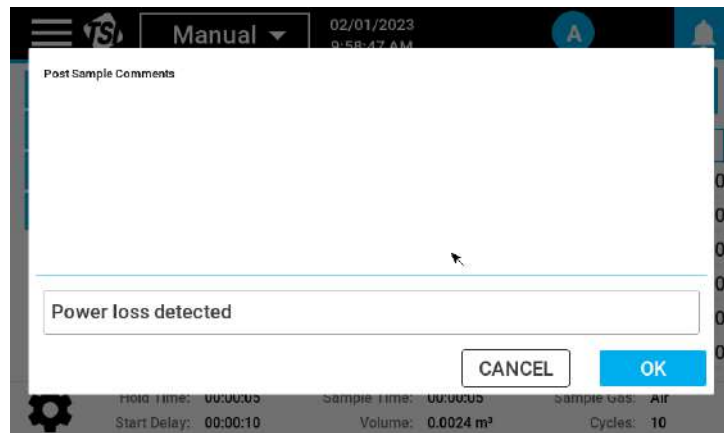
TSI Manual ▾ 02/01/2023 9:58:47 AM A

Post Sample Comments

Power loss detected

CANCEL OK

Hold Time: 00:00:05 Sample Time: 00:00:05 Sample Gas: Air
Start Delay: 00:00:10 Volume: 0.0024 m³ Cycles: 10